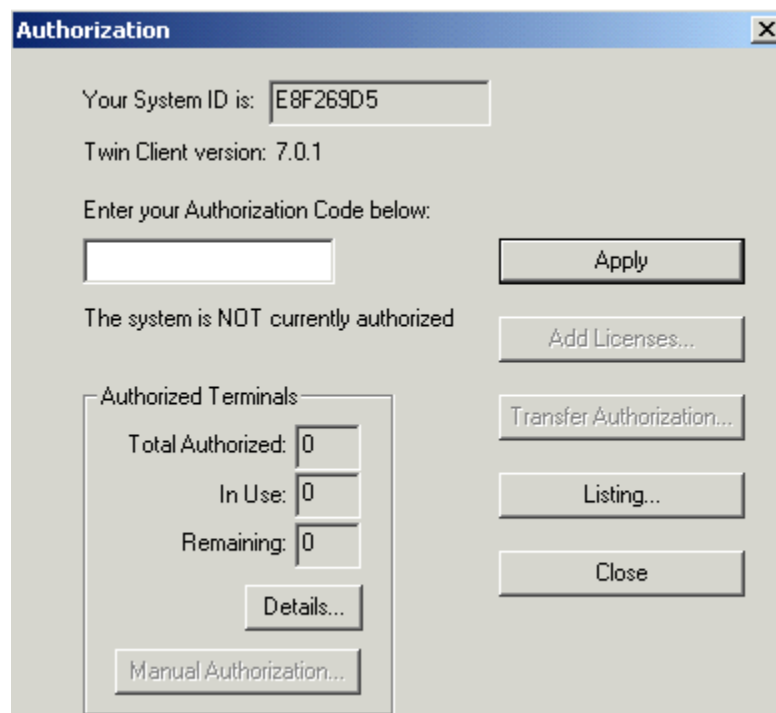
Authorization

Your System ID is: E8F269D5

Twin Client version: 7.0.1

Enter your Authorization Code below:

Apply

The system is NOT currently authorized

Add Licenses...

Authorized Terminals

Total Authorized: 0

In Use: 0

Remaining: 0

Details...

Manual Authorization...

Transfer Authorization...

Listing...

Close